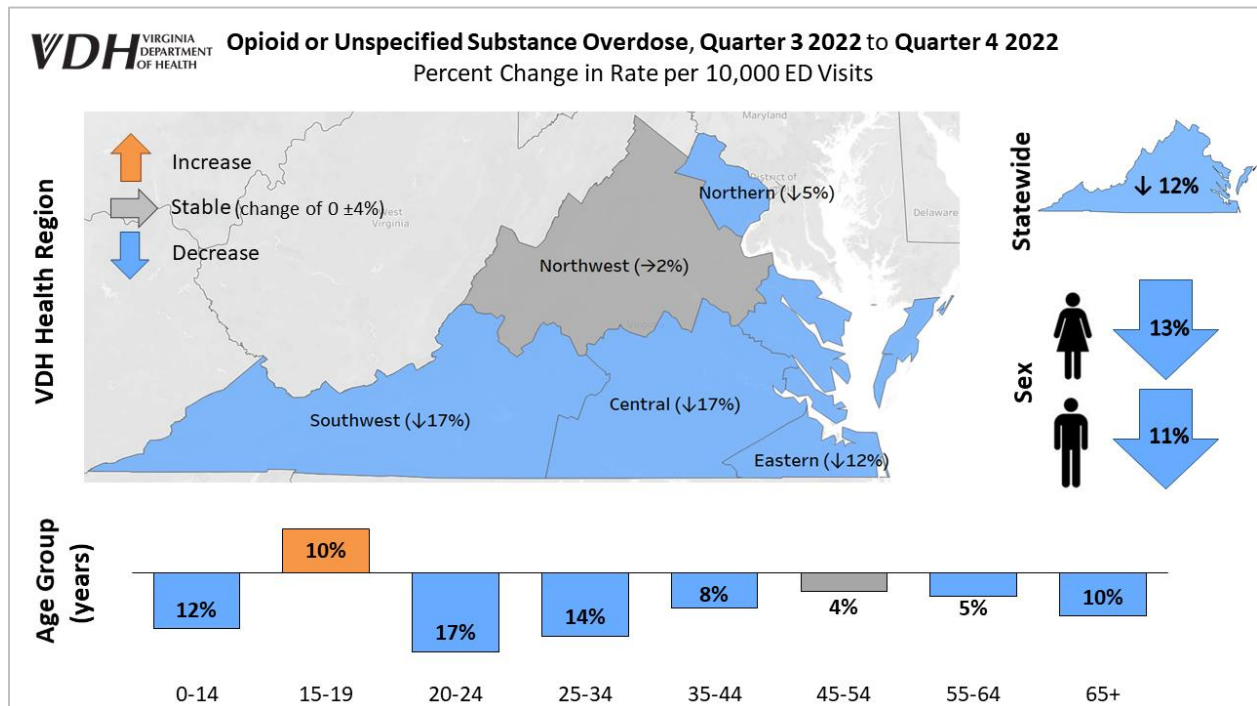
VDH VIRGINIA DEPARTMENT OF HEALTH

Opioid or Unspecified Substance Overdose, Quarter 3 2022 to Quarter 4 2022
Percent Change in Rate per 10,000 ED Visits

VDH Health Region

Increase
Stable (change of 0 ±4%)
Decrease

Maryland
District of Columbia
West Virginia
Delaware

Northern (↓5%)
Northwest (→2%)
Southwest (↓17%)
Central (↓17%)
Eastern (↓12%)

Statewide
↓ 12%

Sex
13%
11%

Age Group (years)

12%
10%
17%
14%
8%
4%
5%
10%

0-14
15-19
20-24
25-34
35-44
45-54
55-64
65+